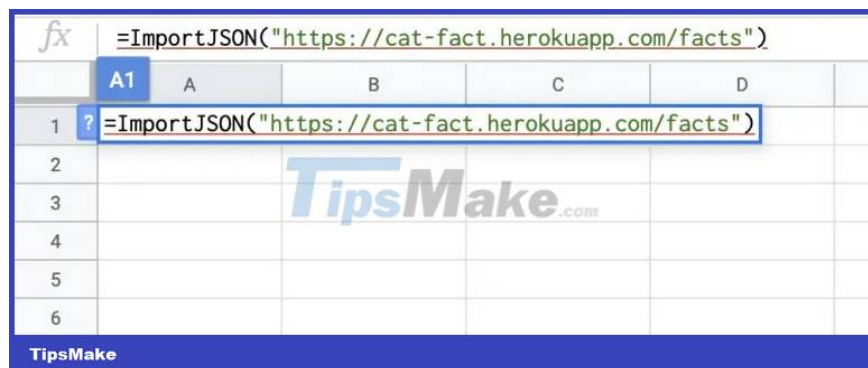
fx =ImportJSON("https://cat-fact.herokuapp.com/facts")

| A1 | A | B | C | D |
|---|---|---|---|---|
| 1 | ? =ImportJSON("https://cat-fact.herokuapp.com/facts") | | | |
| 2 | | | | |
| 3 | | | | |
| 4 | | | | |
| 5 | | | | |
| 6 | | | | |

TipsMake.com

TipsMake